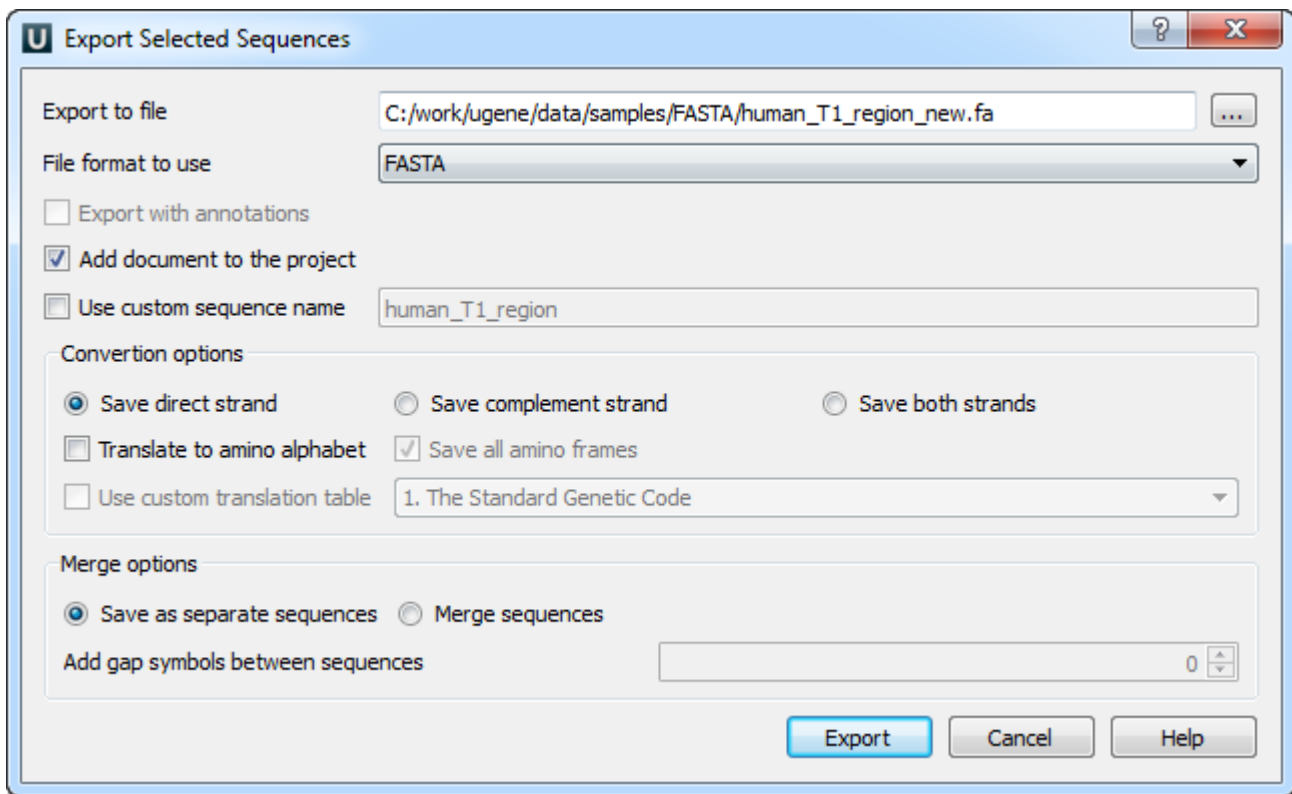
U Export Selected Sequences

? X

Export to file C:/work/ugene/data/samples/FASTA/human_T1_region_new.fa ...

File format to use FASTA

Export with annotations

Add document to the project

Use custom sequence name human_T1_region

Convertion options

Save direct strand
Save complement strand
Save both strands

Translate to amino alphabet
Save all amino frames

Use custom translation table 1. The Standard Genetic Code

Merge options

Save as separate sequences
Merge sequences

Add gap symbols between sequences 0

Export Cancel Help